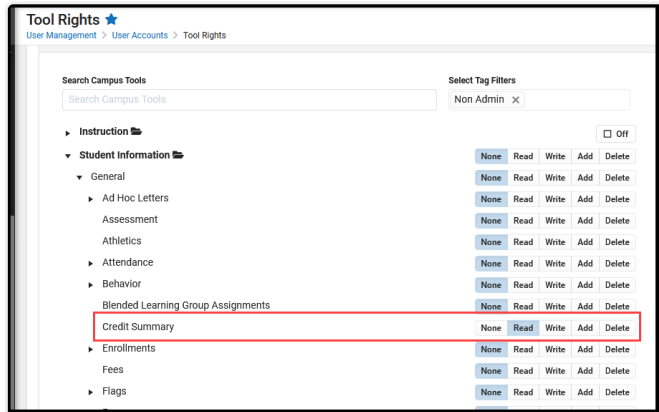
Tool Rights

User Management > User Accounts > Tool Rights

Search Campus Tools
Search Campus Tools

Select Tag Filters
Non Admin ×

Instruction
Off

Student Information
None Read Write Add Delete

General
None Read Write Add Delete

Ad Hoc Letters
None Read Write Add Delete

Assessment
None Read Write Add Delete

Athletics
None Read Write Add Delete

Attendance
None Read Write Add Delete

Behavior
None Read Write Add Delete

Blended Learning Group Assignments
None Read Write Add Delete

Credit Summary
None Read Write Add Delete

Enrollments
None Read Write Add Delete

Fees
None Read Write Add Delete

Flags
None Read Write Add Delete